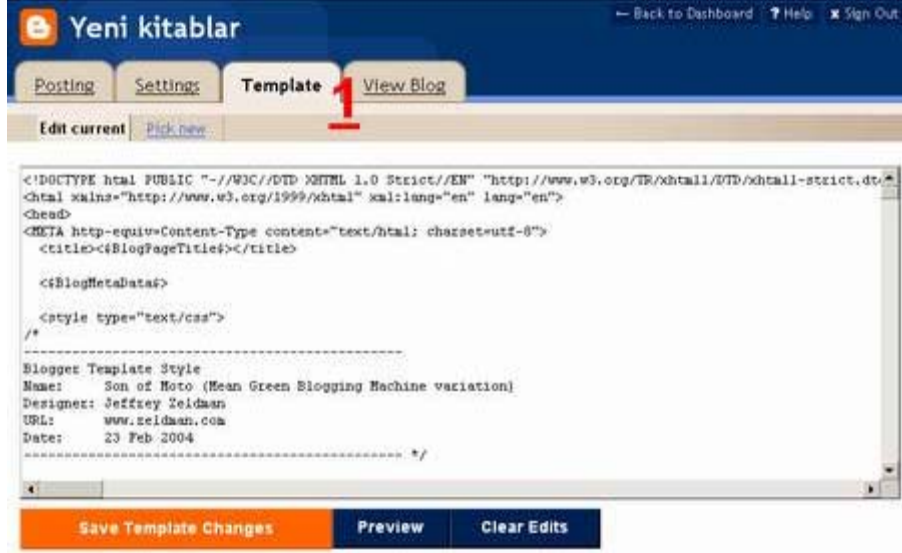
B Yeni kitablar

← Back to Dashboard ? Help x Sign Out

Posting Settings Template View Blog

1

Edit current Pick new

<!DOCTYPE html PUBLIC "-//W3C//DTD XHTML 1.0 Strict//EN" "http://www.w3.org/TR/xhtml1/DTD/xhtml1-strict.dt
<html xmlns="http://www.w3.org/1999/xhtml" xml:lang="en" lang="en">
<head>
<META http-equiv=Content-Type content="text/html; charset=utf-8">
<title><$BlogPageTitle$></title>

<$BlogMetaData$>

<style type="text/css">
/*
-----------------------------------------------
Blogger Template Style
Name: Son of Moto (Mean Green Blogging Machine variation)
Designer: Jeffrey Zeldman
URL: www.zeldman.com
Date: 23 Feb 2004
----------------------------------------------- */

Save Template Changes Preview Clear Edits